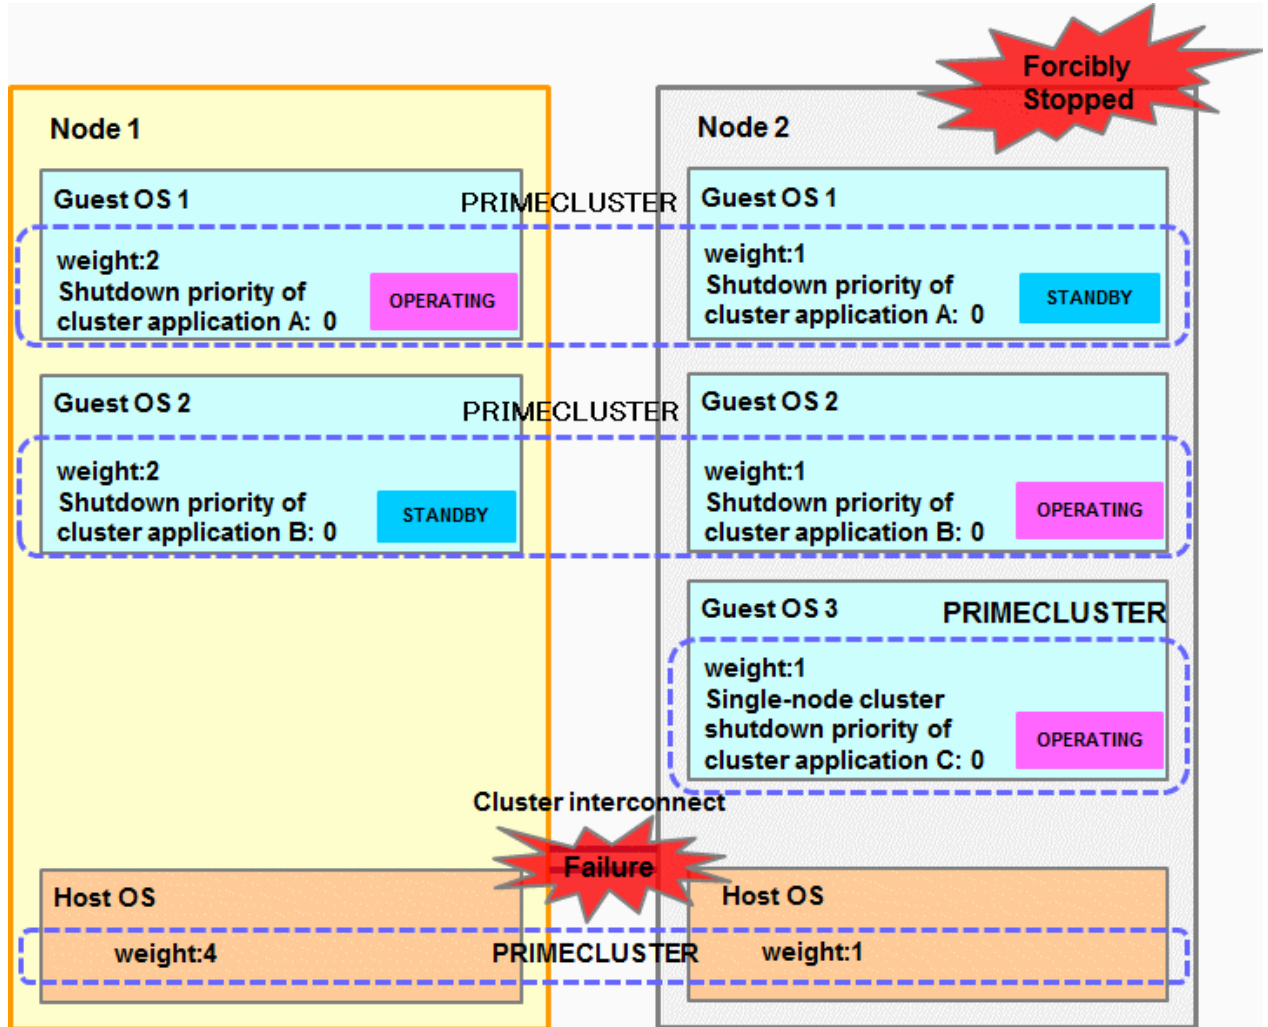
Forcibly Stopped

Node 1

Guest OS 1

PRIMECLUSTER

weight:2
Shutdown priority of cluster application A: 0

OPERATING

Guest OS 2

PRIMECLUSTER

weight:2
Shutdown priority of cluster application B: 0

STANDBY

Host OS

weight:4

Node 2

Guest OS 1

weight:1
Shutdown priority of cluster application A: 0

STANDBY

Guest OS 2

weight:1
Shutdown priority of cluster application B: 0

OPERATING

Guest OS 3

PRIMECLUSTER

weight:1
Single-node cluster shutdown priority of cluster application C: 0

OPERATING

Cluster interconnect

Failure

Host OS

PRIMECLUSTER

weight:1